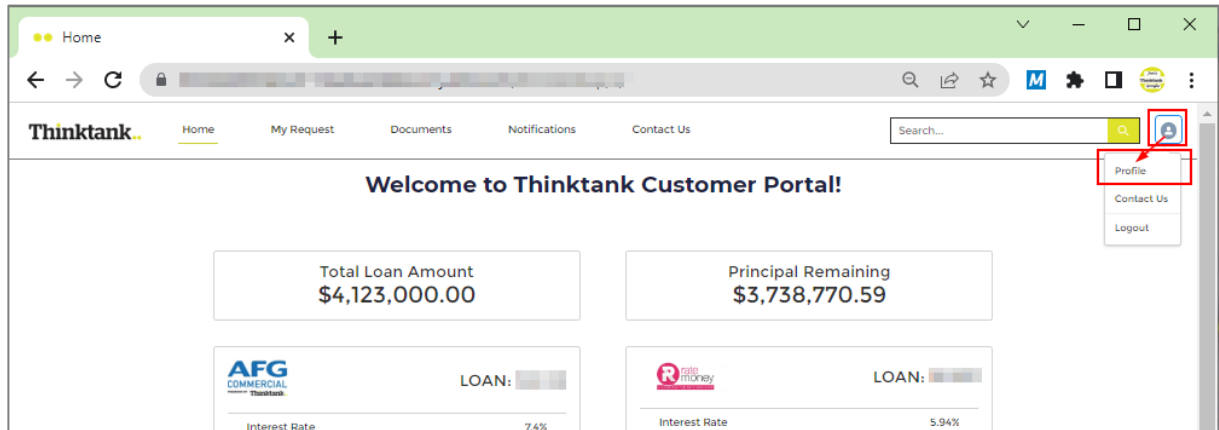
Home

Thinktank..

Home

My Request

Documents

Notifications

Contact Us

Search...

Profile

Contact Us

Logout

Welcome to Thinktank Customer Portal!

Total Loan Amount
$4,123,000.00

Principal Remaining
$3,738,770.59

AFG COMMERCIAL
Thinktank

LOAN: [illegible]

Interest Rate 7.4%

rate money

LOAN: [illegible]

Interest Rate 5.94%